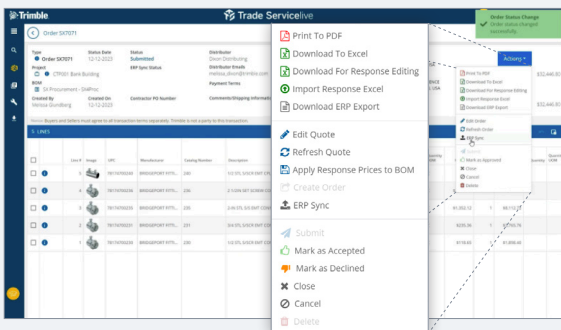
Trimble

Trade Servicelive

Order Status Change
Order Status changed successfully.

Order SX7071

Type
Order SX7071

Status Date
12-12-2023

Status
Submitted

Distributor
Dixon Distributors

Project
CTR001 Bank Building

ERP Sync Status

Distributor Emails
melissa_dixon@trimble.com

BOM
SX Procurement - SMIProc

Payment Terms

Created By
Melissa Goodberg

Created On
12-12-2023

Contractor PO Number

Comments/Shipping Information

Actions

Notice: Buyers and Sellers must agree to all transaction terms separately. Trimble is not a party to this transaction.

LINES

| | | Line # | Image | UPC | Manufacturer | Catalog Number | Description |
|---|---|---|---|---|---|---|---|
| | | 1 | | 78170700266 | BRIDGEPORT FITTI... | 260 | 1/2 STL S/S/X ENT CON... |
| | | 2 | | 78170700267 | BRIDGEPORT FITTI... | 232 | 3/4 SET SCREW CO... |
| | | 3 | | 78170700230 | BRIDGEPORT FITTI... | 235 | 3/4 STL S/S/X ENT CO... |
| | | 4 | | 78170700231 | BRIDGEPORT FITTI... | 231 | 3/4 STL S/S/X ENT CO... |
| | | 5 | | 78170700232 | BRIDGEPORT FITTI... | 232 | 1/2 STL S/S/X ENT CO... |

$32,440.80
$32,440.80

61,002.12
4,861.10
$138.60
$1,896.46

Print To PDF
Download To Excel
Download For Response Editing
Import Response Excel
Download ERP Export
Edit Quote
Refresh Quote
Apply Response Prices to BOM
Create Order
ERP Sync
Submit
Mark as Accepted
Mark as Declined
Close
Cancel
Delete

Print To PDF
Download To Excel
Download For Response Editing
Import Response Excel
Download ERP Export
Edit Order
Refresh Order
ERP Sync
Submit
Mark as Approved
Close
Cancel
Delete